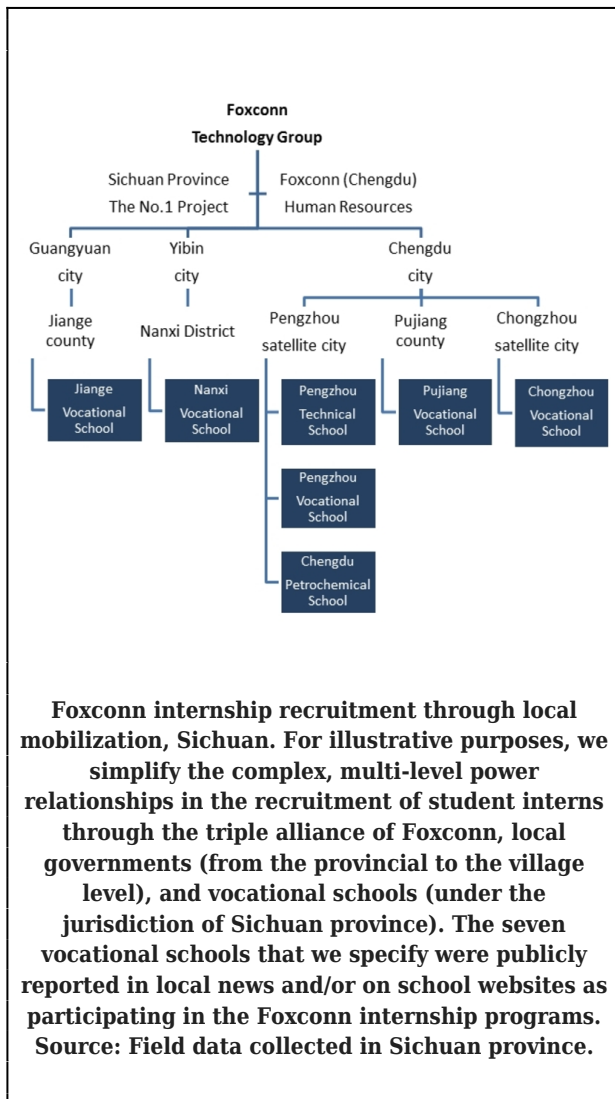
Foxconn Technology Group

Sichuan Province The No.1 Project

Foxconn (Chengdu) Human Resources

Guangyuan city

Jiange county

Jiange Vocational School

Yibin city

Nanxi District

Nanxi Vocational School

Chengdu city

Pengzhou satellite city

Pengzhou Technical School

Pengzhou Vocational School

Chengdu Petrochemical School

Pujiang county

Pujiang Vocational School

Chongzhou satellite city

Chongzhou Vocational School

Foxconn internship recruitment through local mobilization, Sichuan. For illustrative purposes, we simplify the complex, multi-level power relationships in the recruitment of student interns through the triple alliance of Foxconn, local governments (from the provincial to the village level), and vocational schools (under the jurisdiction of Sichuan province). The seven vocational schools that we specify were publicly reported in local news and/or on school websites as participating in the Foxconn internship programs. Source: Field data collected in Sichuan province.